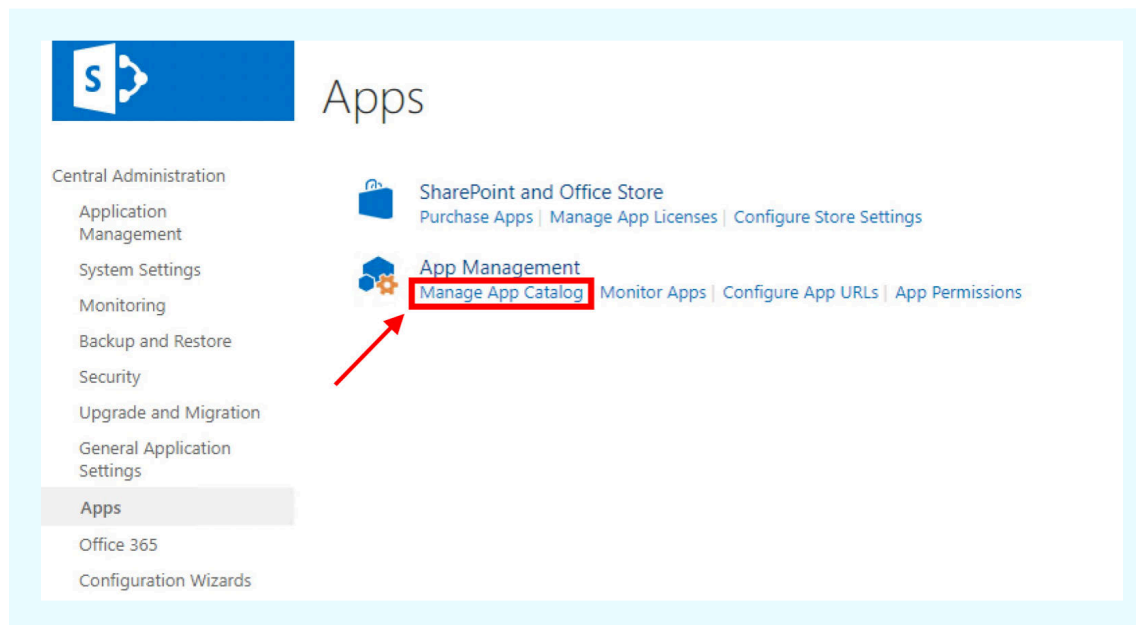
S

Apps

Central Administration
Application Management
System Settings
Monitoring
Backup and Restore
Security
Upgrade and Migration
General Application Settings
Apps
Office 365
Configuration Wizards

SharePoint and Office Store
Purchase Apps | Manage App Licenses | Configure Store Settings

App Management
Manage App Catalog | Monitor Apps | Configure App URLs | App Permissions